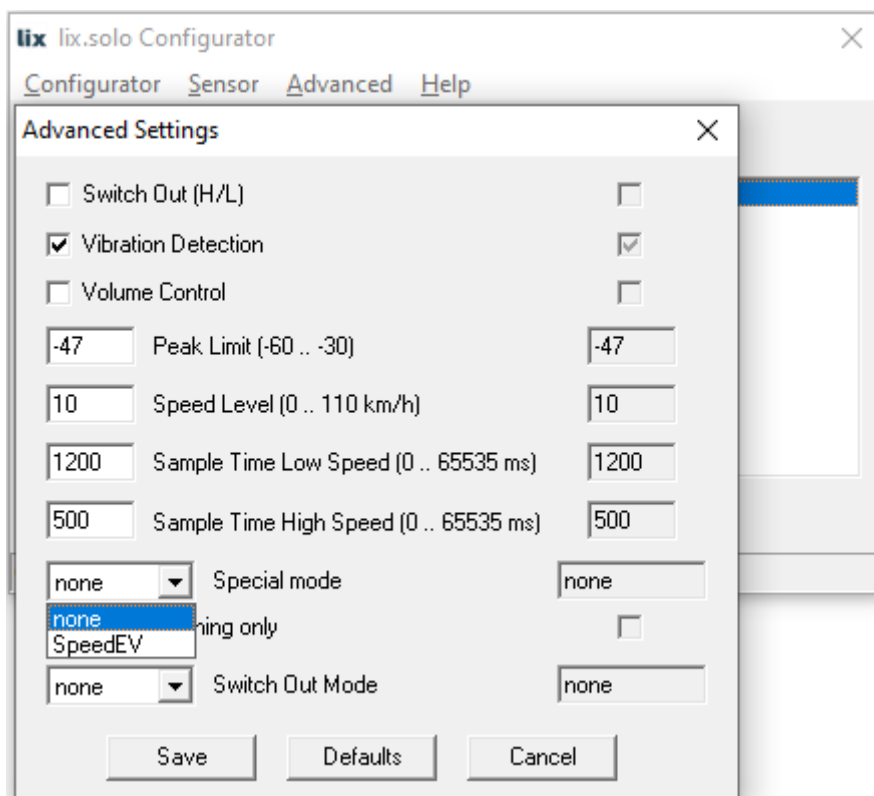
lix lix.solo Configurator
×
Configurator Sensor Advanced Help

Advanced Settings
×

Switch Out (H/L)

Vibration Detection

Volume Control

-47 Peak Limit (-60 .. -30) -47

10 Speed Level (0 .. 110 km/h) 10

1200 Sample Time Low Speed (0 .. 65535 ms) 1200

500 Sample Time High Speed (0 .. 65535 ms) 500

none Special mode none

none
SpeedEV
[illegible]ning only

none Switch Out Mode none

Save Defaults Cancel